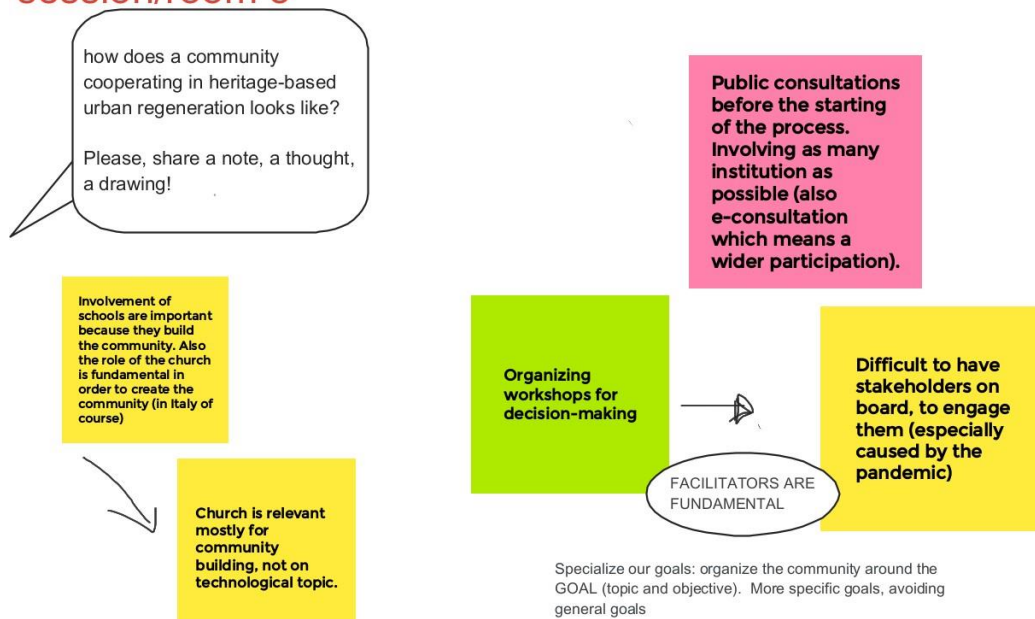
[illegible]

how does a community cooperating in heritage-based urban regeneration looks like?

Please, share a note, a thought, a drawing!

Public consultations before the starting of the process. Involving as many institution as possible (also e-consultation which means a wider participation).

Involvement of schools are important because they build the community. Also the role of the church is fundamental in order to create the community (in Italy of course)

Organizing workshops for decision-making

Difficult to have stakeholders on board, to engage them (especially caused by the pandemic)

FACILITATORS ARE FUNDAMENTAL

Church is relevant mostly for community building, not on technological topic.

Specialize our goals: organize the community around the GOAL (topic and objective). More specific goals, avoiding general goals